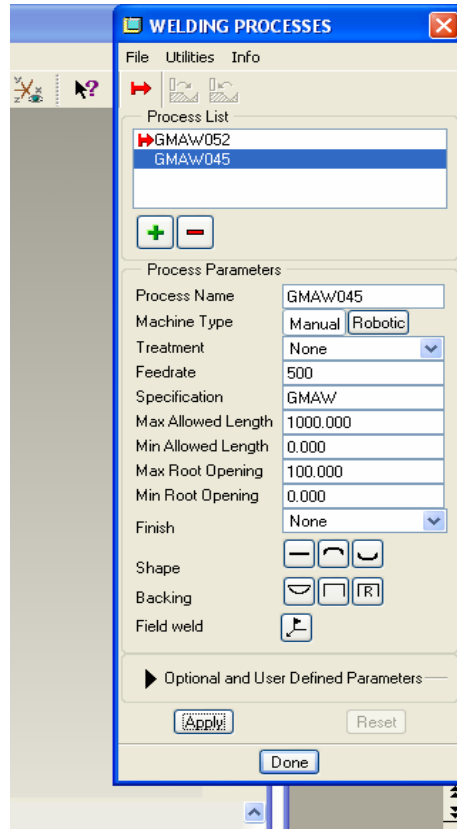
WELDING PROCESSES

File Utilities Info

Process List

GMAW052

GMAW045

Process Parameters

Process Name GMAW045

Machine Type Manual Robotic

Treatment None

Feedrate 500

Specification GMAW

Max Allowed Length 1000.000

Min Allowed Length 0.000

Max Root Opening 100.000

Min Root Opening 0.000

Finish None

Shape

Backing R

Field weld

Optional and User Defined Parameters

Apply Reset

Done